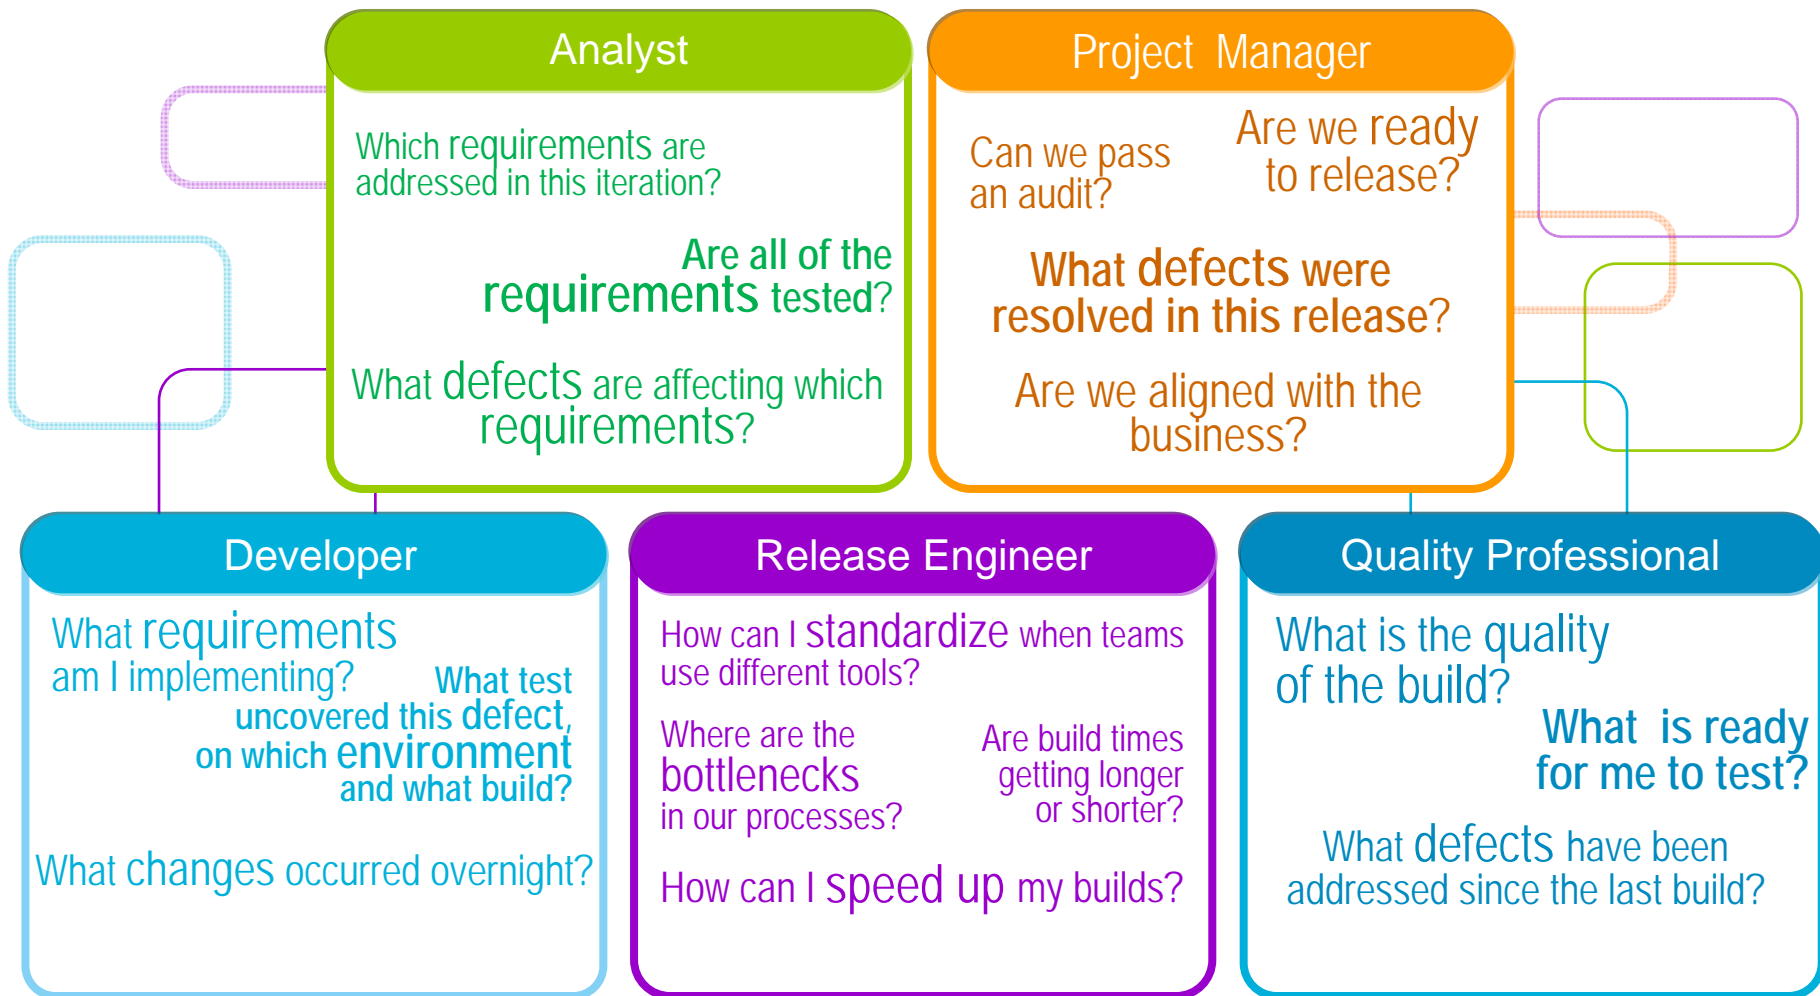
Analyst

Which requirements are addressed in this iteration?

Are all of the requirements tested?

What defects are affecting which requirements?

Project Manager

Can we pass an audit?

Are we ready to release?

What defects were resolved in this release?

Are we aligned with the business?

Developer

What requirements am I implementing?

What test uncovered this defect, on which environment and what build?

What changes occurred overnight?

Release Engineer

How can I standardize when teams use different tools?

Where are the bottlenecks in our processes?

Are build times getting longer or shorter?

How can I speed up my builds?

Quality Professional

What is the quality of the build?

What is ready for me to test?

What defects have been addressed since the last build?